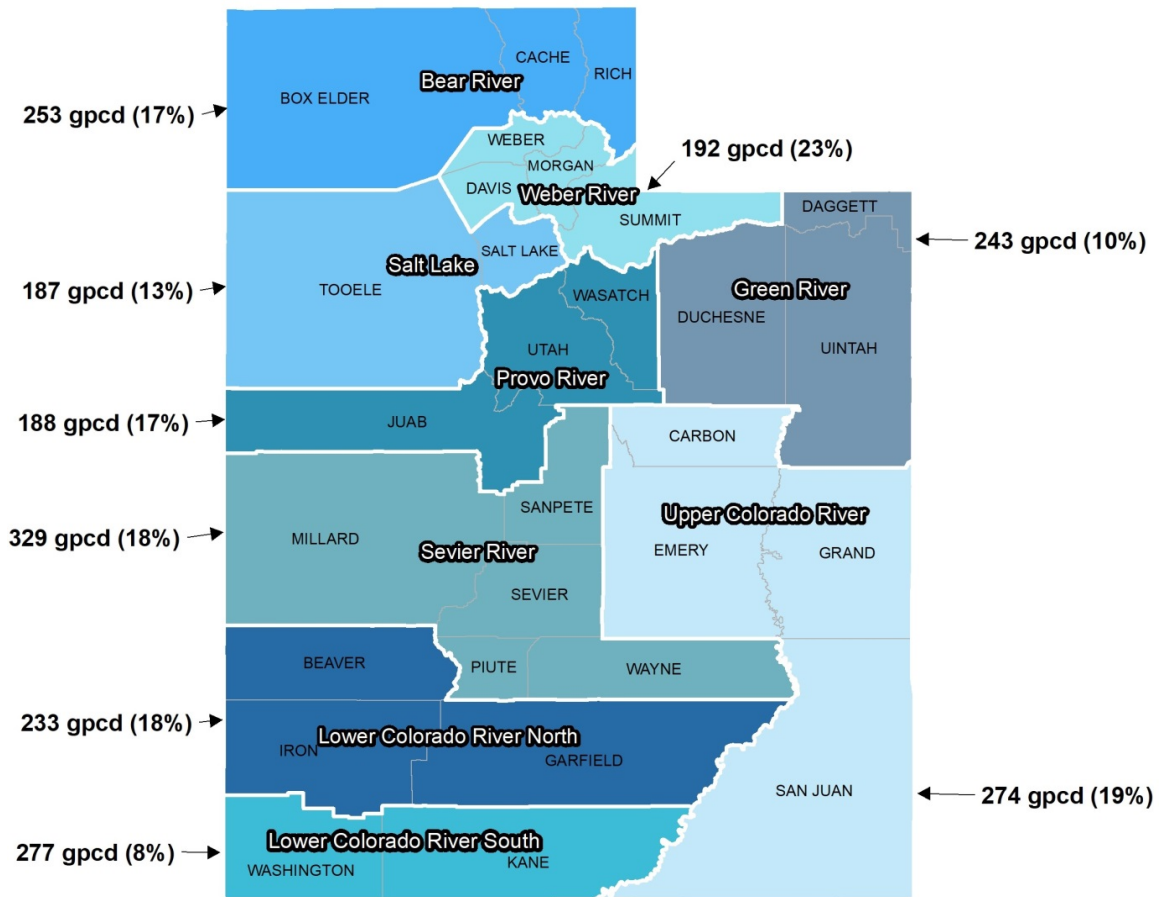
CACHE
RICH
Bear River
BOX ELDER
253 gpcd (17%)
WEBER
MORGAN
192 gpcd (23%)
DAVIS
Weber River
SUMMIT
DAGGETT
243 gpcd (10%)
SALT LAKE
Salt Lake
187 gpcd (13%)
TOOELE
WASATCH
Green River
DUCHESNE
UINTAH
UTAH
Provo River
188 gpcd (17%)
JUAB
CARBON
SANPETE
Upper Colorado River
329 gpcd (18%)
MILLARD
Sevier River
EMERY
GRAND
SEVIER
BEAVER
PIUTE
WAYNE
233 gpcd (18%)
Lower Colorado River North
IRON
GARFIELD
SAN JUAN
274 gpcd (19%)
Lower Colorado River South
277 gpcd (8%)
WASHINGTON
KANE